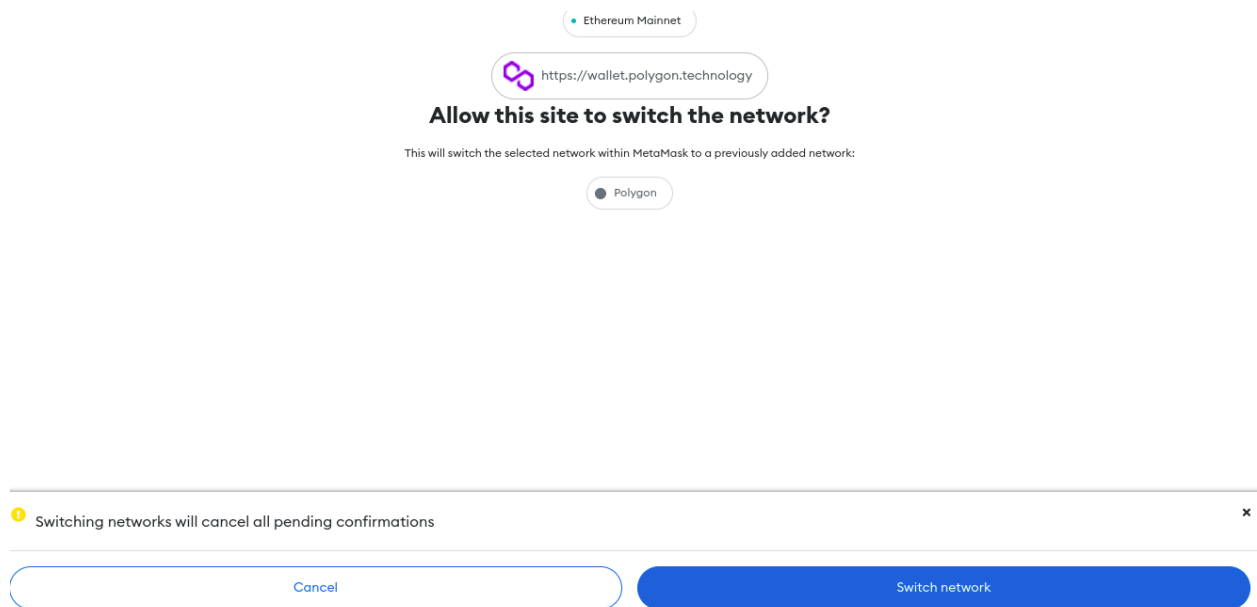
Ethereum Mainnet

https://wallet.polygon.technology

Allow this site to switch the network?

This will switch the selected network within MetaMask to a previously added network:

Polygon

Switching networks will cancel all pending confirmations

×

Cancel

Switch network